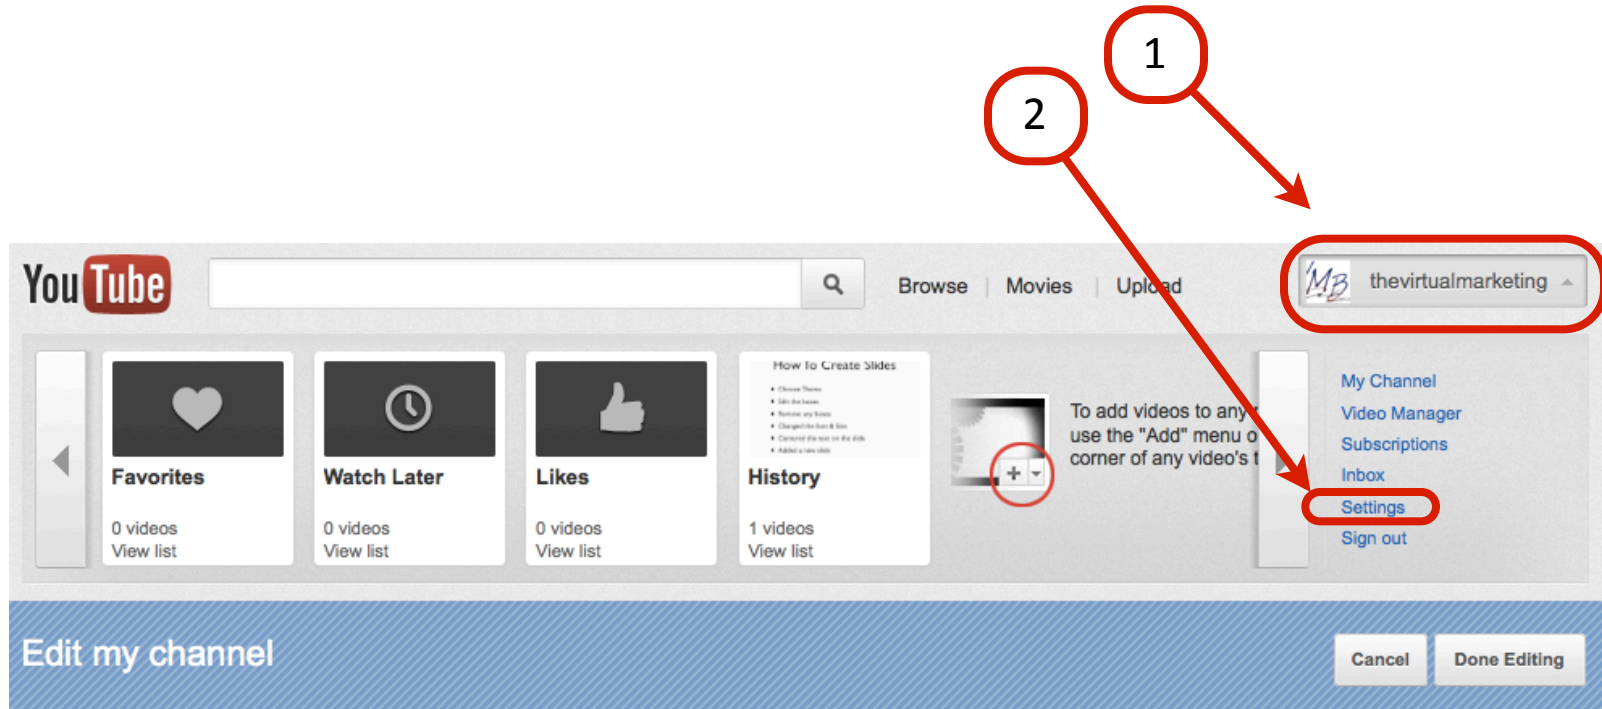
1

2

You Tube

Browse | Movies | Upload

MB thevirtualmarketing

Favorites
0 videos
View list

Watch Later
0 videos
View list

Likes
0 videos
View list

How To Create Slides
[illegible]

History
1 videos
View list

To add videos to any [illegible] use the "Add" menu o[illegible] corner of any video's t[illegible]

My Channel
Video Manager
Subscriptions
Inbox
Settings
Sign out

Edit my channel

Cancel
Done Editing